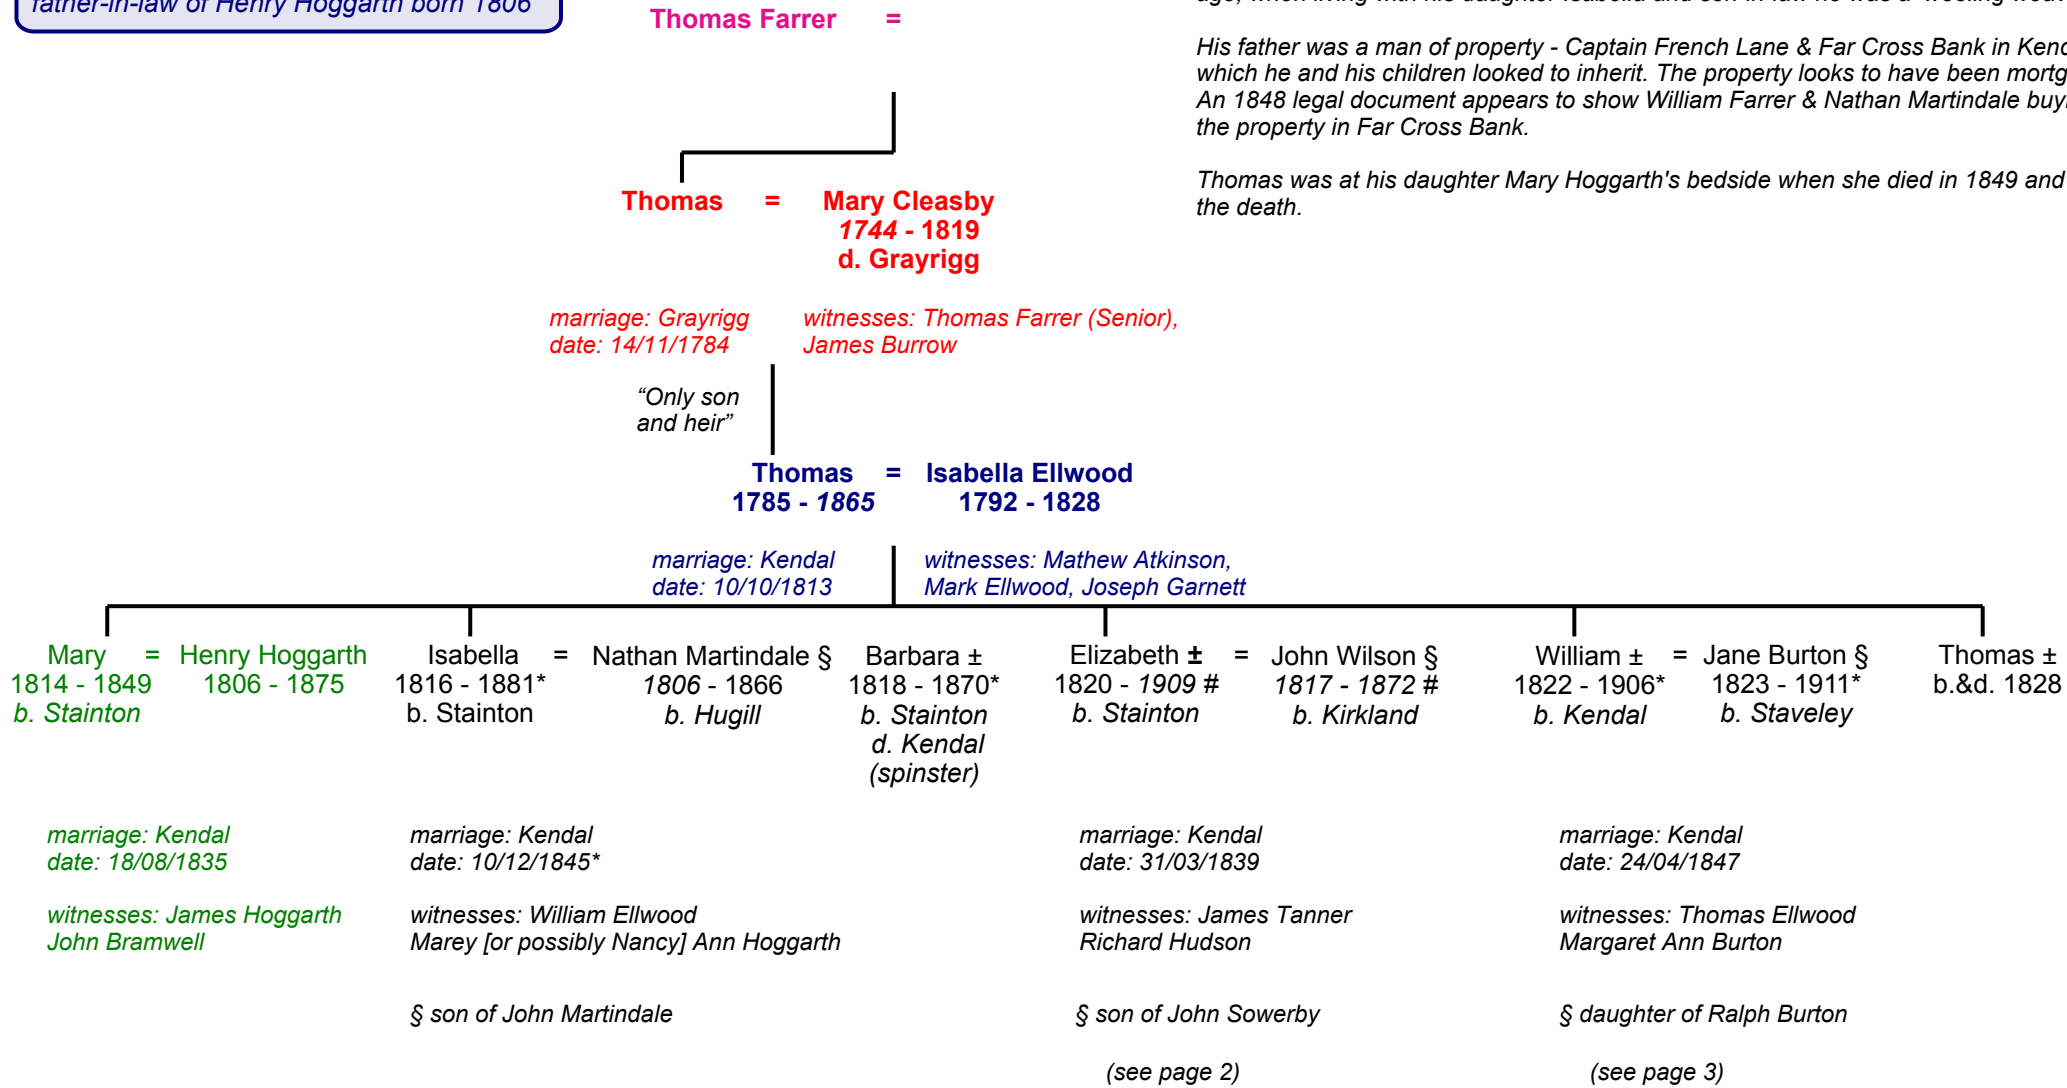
father-in-law of Henry Hoggarth born 1806

Thomas Farrer =

His father was a man of property - Captain French Lane & Far Cross Bank in Kend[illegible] which he and his children looked to inherit. The property looks to have been mortg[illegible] An 1848 legal document appears to show William Farrer & Nathan Martindale buy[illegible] the property in Far Cross Bank.

Thomas was at his daughter Mary Hoggarth's bedside when she died in 1849 and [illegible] the death.

Thomas = Mary Cleasby
1744 - 1819
d. Grayrigg

marriage: Grayrigg
date: 14/11/1784

witnesses: Thomas Farrer (Senior), James Burrow

"Only son and heir"

Thomas = Isabella Ellwood
1785 - 1865   1792 - 1828

marriage: Kendal
date: 10/10/1813

witnesses: Mathew Atkinson, Mark Ellwood, Joseph Garnett

Mary = Henry Hoggarth
1814 - 1849   1806 - 1875
b. Stainton

Isabella = Nathan Martindale §
1816 - 1881*   1806 - 1866
b. Stainton   b. Hugill

Barbara ±
1818 - 1870*
b. Stainton
d. Kendal
(spinster)

Elizabeth ± = John Wilson §
1820 - 1909 #   1817 - 1872 #
b. Stainton   b. Kirkland

William ± = Jane Burton §
1822 - 1906*   1823 - 1911*
b. Kendal   b. Staveley

Thomas ±
b.&d. 1828

marriage: Kendal
date: 18/08/1835

witnesses: James Hoggarth
John Bramwell

marriage: Kendal
date: 10/12/1845*

witnesses: William Ellwood
Marey [or possibly Nancy] Ann Hoggarth

§ son of John Martindale

marriage: Kendal
date: 31/03/1839

witnesses: James Tanner
Richard Hudson

§ son of John Sowerby

(see page 2)

marriage: Kendal
date: 24/04/1847

witnesses: Thomas Ellwood
Margaret Ann Burton

§ daughter of Ralph Burton

(see page 3)